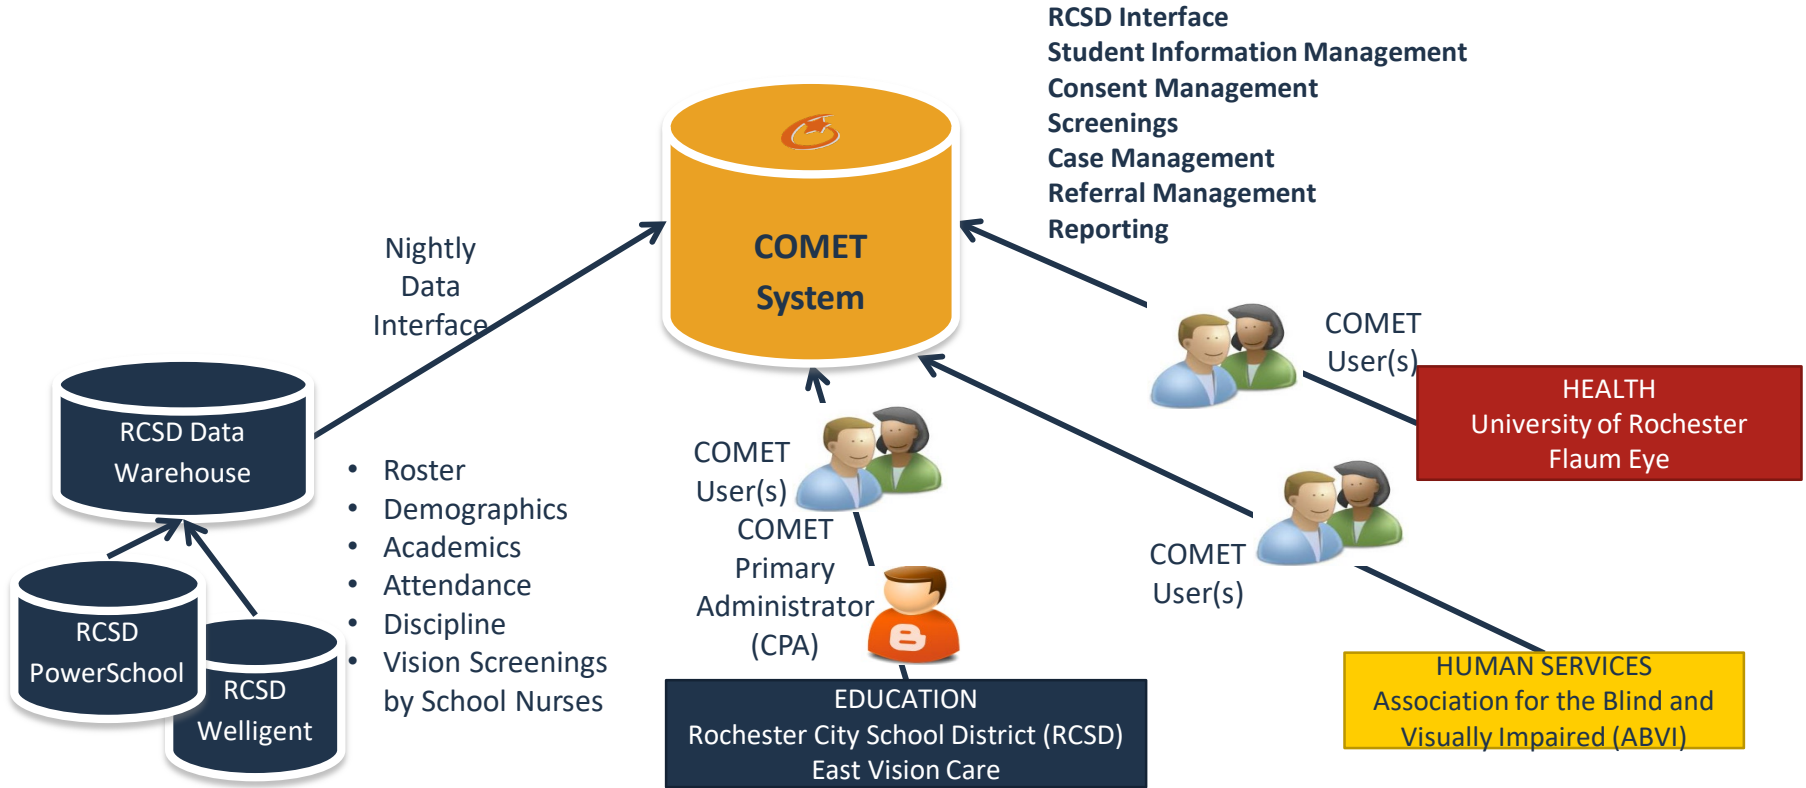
RCSD Interface
Student Information Management
Consent Management
Screenings
Case Management
Referral Management
Reporting

COMET System

Nightly Data Interface

COMET User(s)

HEALTH
University of Rochester
Flaum Eye

RCSD Data Warehouse

- Roster
- Demographics
- Academics
- Attendance
- Discipline
- Vision Screenings by School Nurses

COMET User(s)

COMET Primary Administrator (CPA)

COMET User(s)

RCSD PowerSchool

RCSD Welligent

EDUCATION
Rochester City School District (RCSD)
East Vision Care

HUMAN SERVICES
Association for the Blind and Visually Impaired (ABVI)